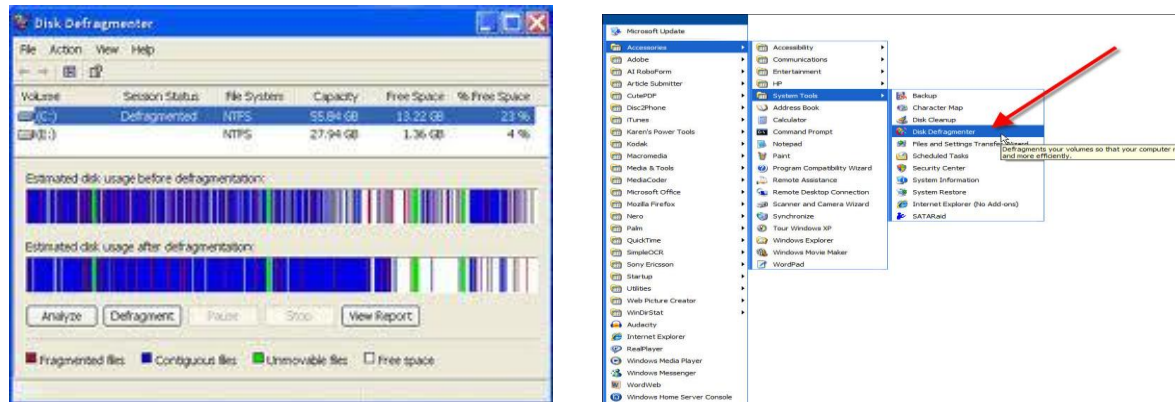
Disk Defragmenter

File Action View Help

| Volume | Session Status | File System | Capacity | Free Space | % Free Space |
|---|---|---|---|---|---|
| (C:) | Defragmented | NTFS | 55.84 GB | 13.22 GB | 23 % |
| (E:) | | NTFS | 27.94 GB | 1.36 GB | 4 % |

Estimated disk usage before defragmentation:

Estimated disk usage after defragmentation:

Analyze Defragment Pause Stop View Report

Fragmented files Contiguous files Unmovable files Free space

Microsoft Update
Accessories
Adobe
AI RoboForm
Article Submitter
CutePDF
Disc2Phone
iTunes
Karen's Power Tools
Kodak
Macromedia
Media & Tools
MediaCoder
Microsoft Office
Mozilla Firefox
Nero
Palm
QuickTime
SimpleOCR
Sony Ericsson
Startup
Utilities
Web Picture Creator
WinDirStat
Audacity
Internet Explorer
RealPlayer
Windows Media Player
Windows Messenger
WordWeb
Windows Home Server Console

Accessibility
Communications
Entertainment
HP
System Tools
Address Book
Calculator
Command Prompt
Notepad
Paint
Program Compatibility Wizard
Remote Assistance
Remote Desktop Connection
Scanner and Camera Wizard
Synchronize
Tour Windows XP
Windows Explorer
Windows Movie Maker
WordPad

Backup
Character Map
Disk Cleanup
Disk Defragmenter
Files and Settings Transfer Wizard
Scheduled Tasks
Security Center
System Information
System Restore
Internet Explorer (No Add-ons)
SATARaid

Defragments your volumes so that your computer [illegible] and more efficiently.